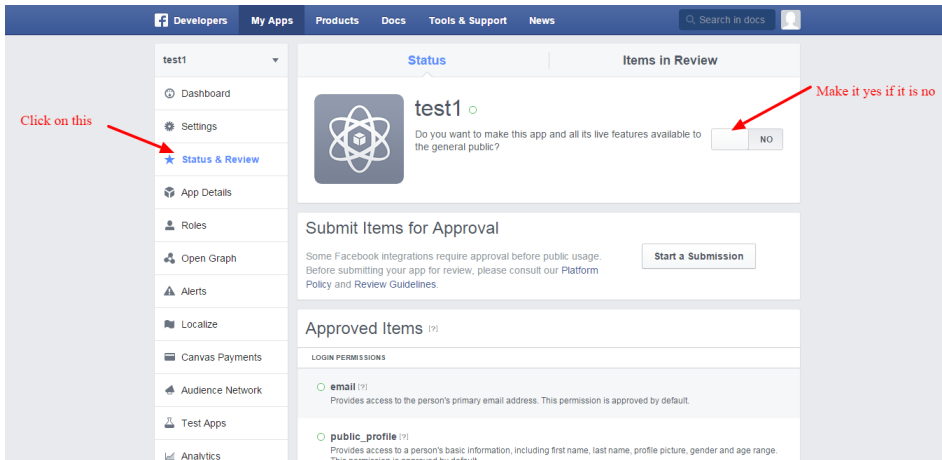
Developers My Apps Products Docs Tools & Support News Search in docs

test1

Dashboard

Settings

Status & Review

App Details

Roles

Open Graph

Alerts

Localize

Canvas Payments

Audience Network

Test Apps

Analytics

Click on this

Status Items in Review

test1

Do you want to make this app and all its live features available to the general public?

NO

Make it yes if it is no

Submit Items for Approval

Some Facebook integrations require approval before public usage. Before submitting your app for review, please consult our Platform Policy and Review Guidelines.

Start a Submission

Approved Items [?]

LOGIN PERMISSIONS

email [?]
Provides access to the person's primary email address. This permission is approved by default.

public_profile [?]
Provides access to a person's basic information, including first name, last name, profile picture, gender and age range. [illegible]